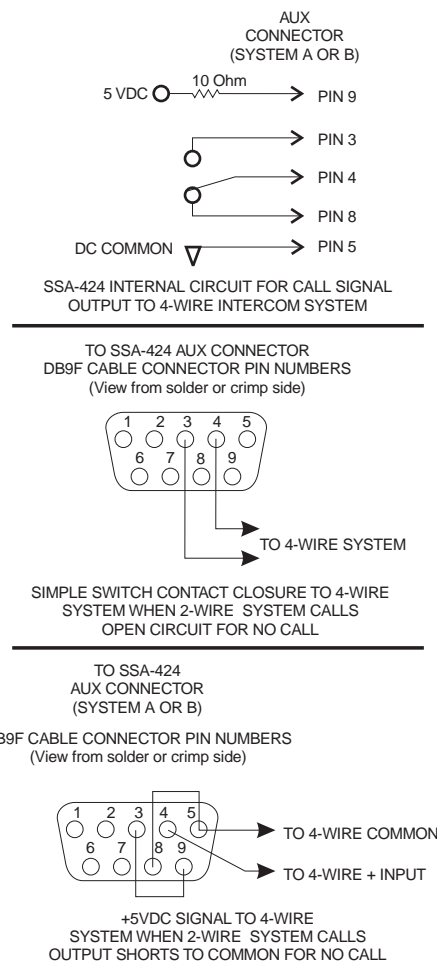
AUX
CONNECTOR
(SYSTEM A OR B)

5 VDC
10 Ohm
PIN 9

PIN 3

PIN 4

PIN 8

DC COMMON
PIN 5

SSA-424 INTERNAL CIRCUIT FOR CALL SIGNAL
OUTPUT TO 4-WIRE INTERCOM SYSTEM

TO SSA-424 AUX CONNECTOR
DB9F CABLE CONNECTOR PIN NUMBERS
(View from solder or crimp side)

1 2 3 4 5
6 7 8 9

TO 4-WIRE SYSTEM

SIMPLE SWITCH CONTACT CLOSURE TO 4-WIRE
SYSTEM WHEN 2-WIRE SYSTEM CALLS
OPEN CIRCUIT FOR NO CALL

TO SSA-424
AUX CONNECTOR
(SYSTEM A OR B)

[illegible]9F CABLE CONNECTOR PIN NUMBERS
(View from solder or crimp side)

1 2 3 4 5
6 7 8 9

TO 4-WIRE COMMON

TO 4-WIRE + INPUT

+5VDC SIGNAL TO 4-WIRE
SYSTEM WHEN 2-WIRE SYSTEM CALLS
OUTPUT SHORTS TO COMMON FOR NO CALL